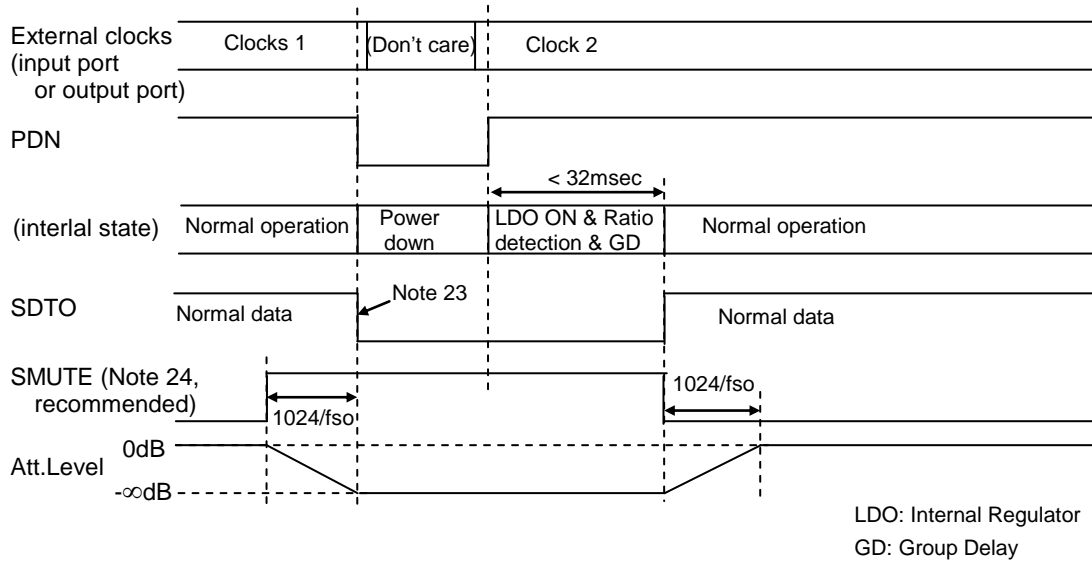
External clocks (input port or output port)

Clocks 1

(Don't care)

Clock 2

PDN

< 32msec

(interlal state)

Normal operation

Power down

LDO ON & Ratio detection & GD

Normal operation

SDTO

Note 23

Normal data

Normal data

SMUTE (Note 24, recommended)

1024/fso

1024/fso

Att.Level

0dB

$-\infty$dB

LDO: Internal Regulator

GD: Group Delay